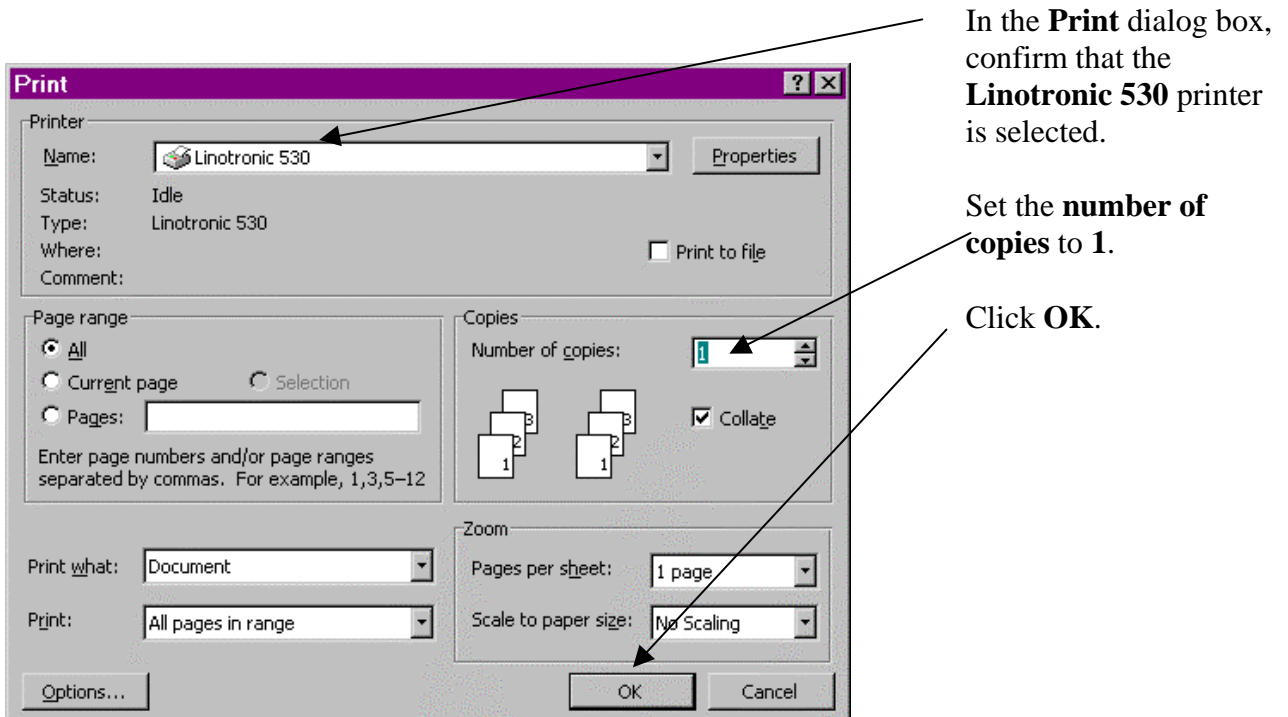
Print

?

Printer

Name: Linotronic 530

Properties

Status: Idle

Type: Linotronic 530

Where:

Comment:

Print to file

Page range

All

Current page

Selection

Pages:

Enter page numbers and/or page ranges separated by commas. For example, 1,3,5–12

Copies

Number of copies: 1

3 2 1

3 2 1

Collate

Zoom

Print what: Document

Pages per sheet: 1 page

Print: All pages in range

Scale to paper size: No Scaling

Options...

OK

Cancel

In the **Print** dialog box, confirm that the **Linotronic 530** printer is selected.

Set the **number of copies** to **1**.

Click **OK**.